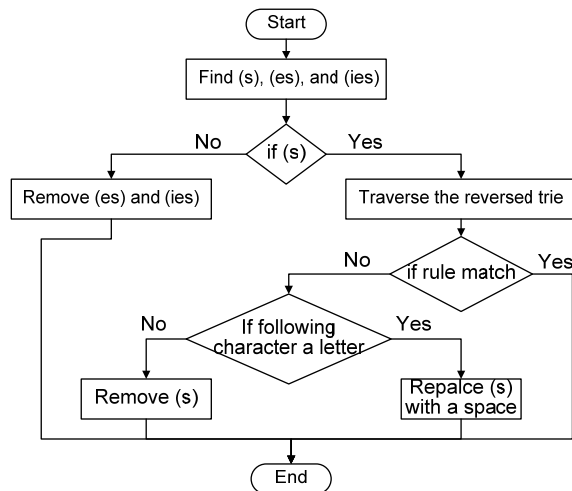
Start

Find (s), (es), and (ies)

No

if (s)

Yes

Remove (es) and (ies)

Traverse the reversed trie

No

if rule match

Yes

No

If following character a letter

Yes

Remove (s)

Repalce (s) with a space

End